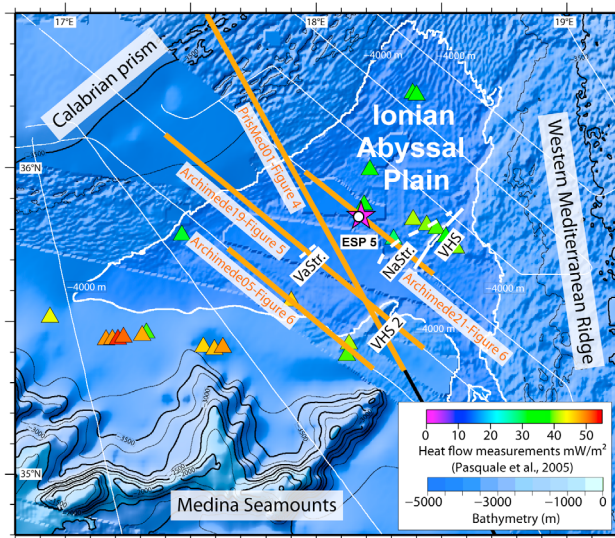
17°E
18°E
19°E
Calabrian prism
Ionian Abyssal Plain
Western Mediterranean Ridge
36°N
35°N
-4000 m
-4000 m
-4000 m
-4000 m
-4000 m
-4000 m
PreMed01-Figure 4
Archimede19-Figure 5
Archimede05-Figure 6
Archimede21-Figure 6
ESP 5
VaStr.
NaStr.
VHS
VHS 2
-3000
-3500
-2500
-3500
-4000
Medina Seamounts
0 10 20 30 40 50
Heat flow measurements mW/m$^2$
(Pasquale et al., 2005)
-5000 -3000 -1000 0
Bathymetry (m)